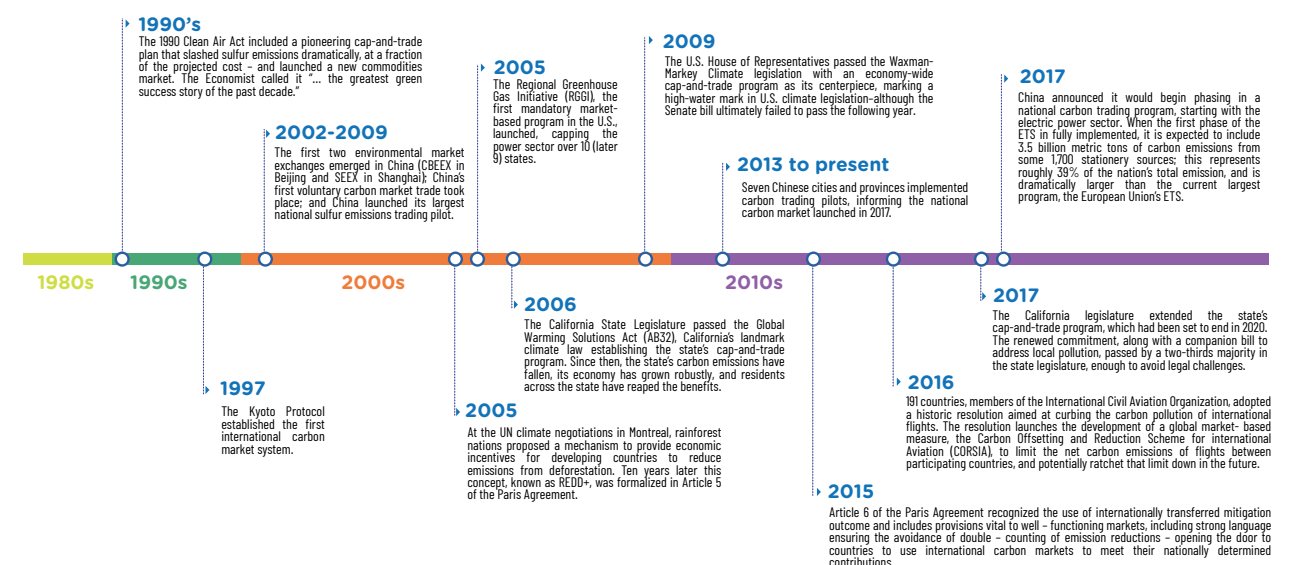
1990's
The 1990 Clean Air Act included a pioneering cap-and-trade plan that slashed sulfur emissions dramatically, at a fraction of the projected cost – and launched a new commodities market. The Economist called it "... the greatest green success story of the past decade."

2005
The Regional Greenhouse Gas Initiative (RGGI), the first mandatory market-based program in the U.S., launched, capping the power sector over 10 (later 9) states.

2009
The U.S. House of Representatives passed the Waxman-Markey Climate legislation with an economy-wide cap-and-trade program as its centerpiece, marking a high-water mark in U.S. climate legislation–although the Senate bill ultimately failed to pass the following year.

2017
China announced it would begin phasing in a national carbon trading program, starting with the electric power sector. When the first phase of the ETS in fully implemented, it is expected to include 3.5 billion metric tons of carbon emissions from some 1,700 stationery sources; this represents roughly 39% of the nation's total emission, and is dramatically larger than the current largest program, the European Union's ETS.

2002-2009
The first two environmental market exchanges emerged in China (CBEEX in Beijing and SEEX in Shanghai); China's first voluntary carbon market trade took place; and China launched its largest national sulfur emissions trading pilot.

2013 to present
Seven Chinese cities and provinces implemented carbon trading pilots, informing the national carbon market launched in 2017.

1980s 1990s 2000s 2010s

2006
The California State Legislature passed the Global Warming Solutions Act (AB32), California's landmark climate law establishing the state's cap-and-trade program. Since then, the state's carbon emissions have fallen, its economy has grown robustly, and residents across the state have reaped the benefits.

2017
The California legislature extended the state's cap-and-trade program, which had been set to end in 2020. The renewed commitment, along with a companion bill to address local pollution, passed by a two-thirds majority in the state legislature, enough to avoid legal challenges.

1997
The Kyoto Protocol established the first international carbon market system.

2016
191 countries, members of the International Civil Aviation Organization, adopted a historic resolution aimed at curbing the carbon pollution of international flights. The resolution launches the development of a global market- based measure, the Carbon Offsetting and Reduction Scheme for International Aviation (CORSIA), to limit the net carbon emissions of flights between participating countries, and potentially ratchet that limit down in the future.

2005
At the UN climate negotiations in Montreal, rainforest nations proposed a mechanism to provide economic incentives for developing countries to reduce emissions from deforestation. Ten years later this concept, known as REDD+, was formalized in Article 5 of the Paris Agreement.

2015
Article 6 of the Paris Agreement recognized the use of internationally transferred mitigation outcome and includes provisions vital to well – functioning markets, including strong language ensuring the avoidance of double – counting of emission reductions – opening the door to countries to use international carbon markets to meet their nationally determined contributions.